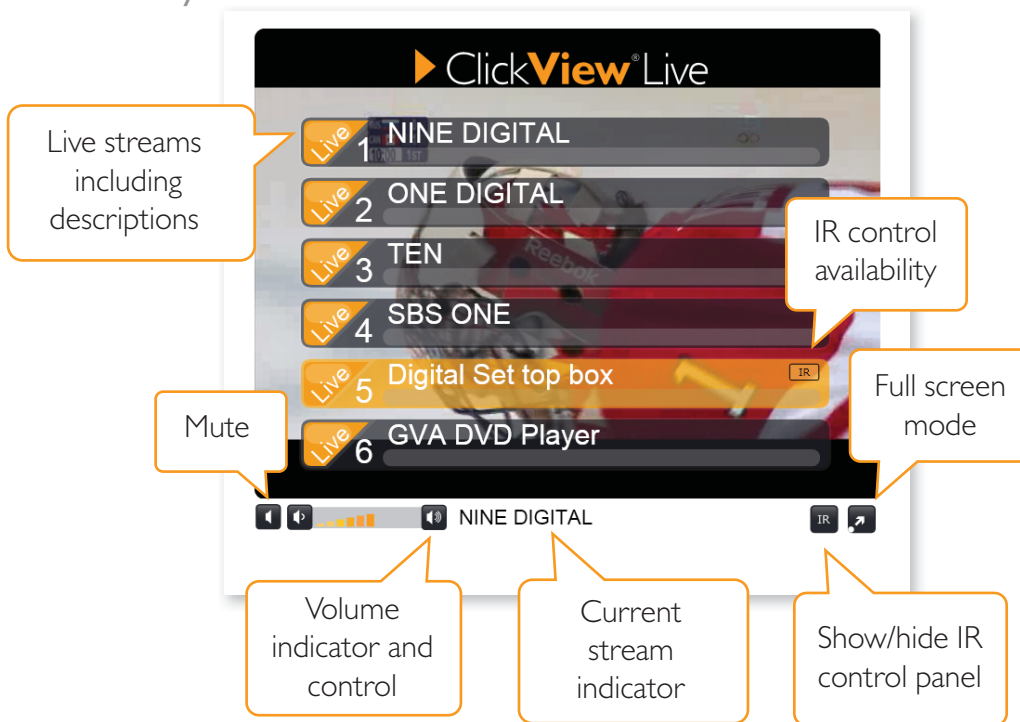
ClickView® Live

Live streams including descriptions

Live 1 NINE DIGITAL

Live 2 ONE DIGITAL

Live 3 TEN

Live 4 SBS ONE

Live 5 Digital Set top box IR

Live 6 GVA DVD Player

IR control availability

Full screen mode

Mute

NINE DIGITAL

IR

Volume indicator and control

Current stream indicator

Show/hide IR control panel